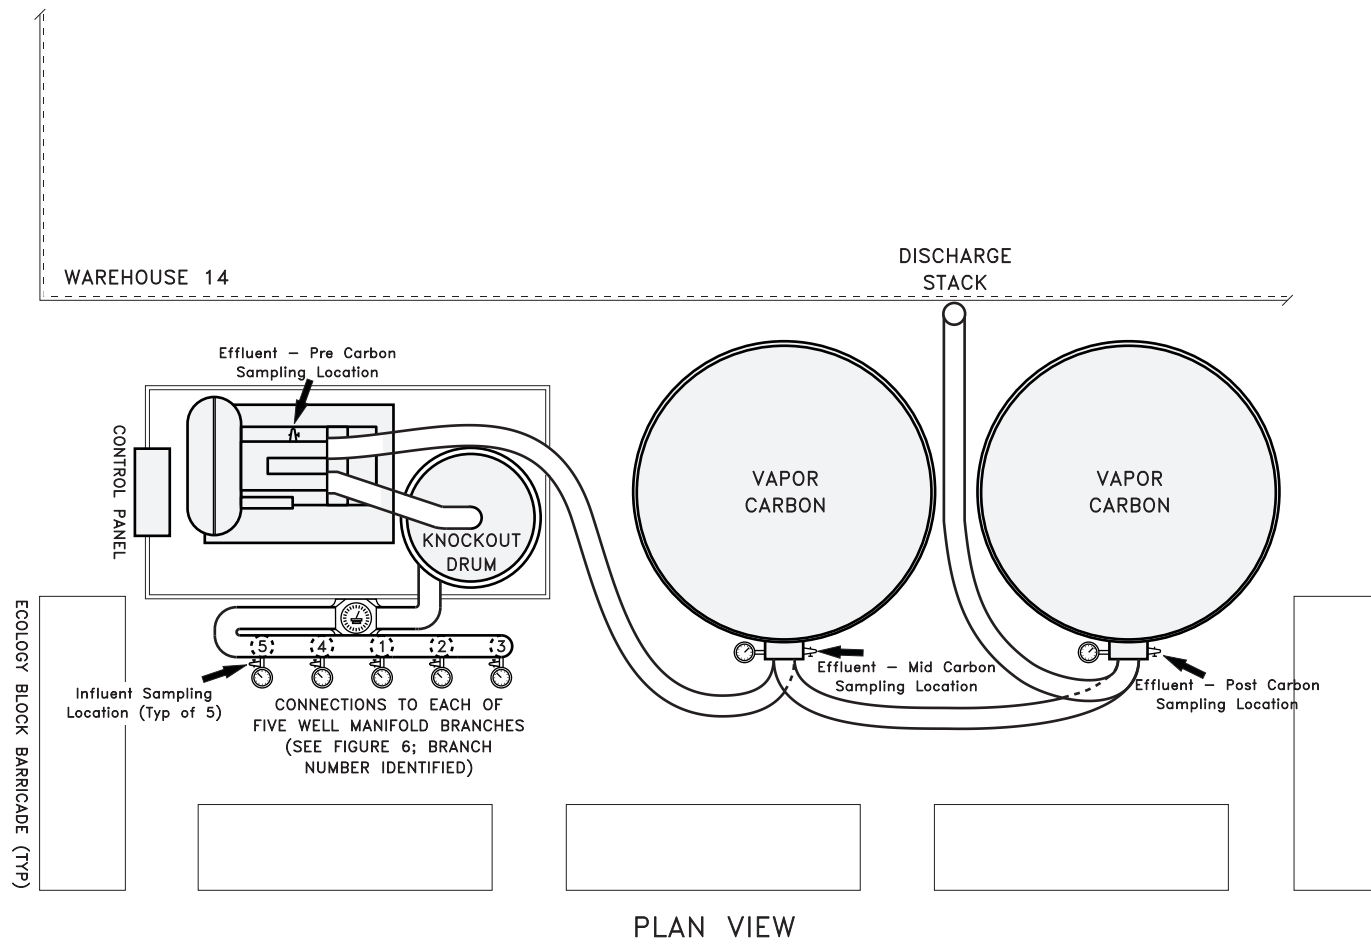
WAREHOUSE 14

DISCHARGE STACK

Effluent – Pre Carbon Sampling Location

CONTROL PANEL

KNOCKOUT DRUM

VAPOR CARBON

VAPOR CARBON

5

4

1

2

3

Effluent – Mid Carbon Sampling Location

Effluent – Post Carbon Sampling Location

Influent Sampling Location (Typ of 5)

CONNECTIONS TO EACH OF FIVE WELL MANIFOLD BRANCHES (SEE FIGURE 6; BRANCH NUMBER IDENTIFIED)

ECOLOGY BLOCK BARRICADE (TYP)

PLAN VIEW